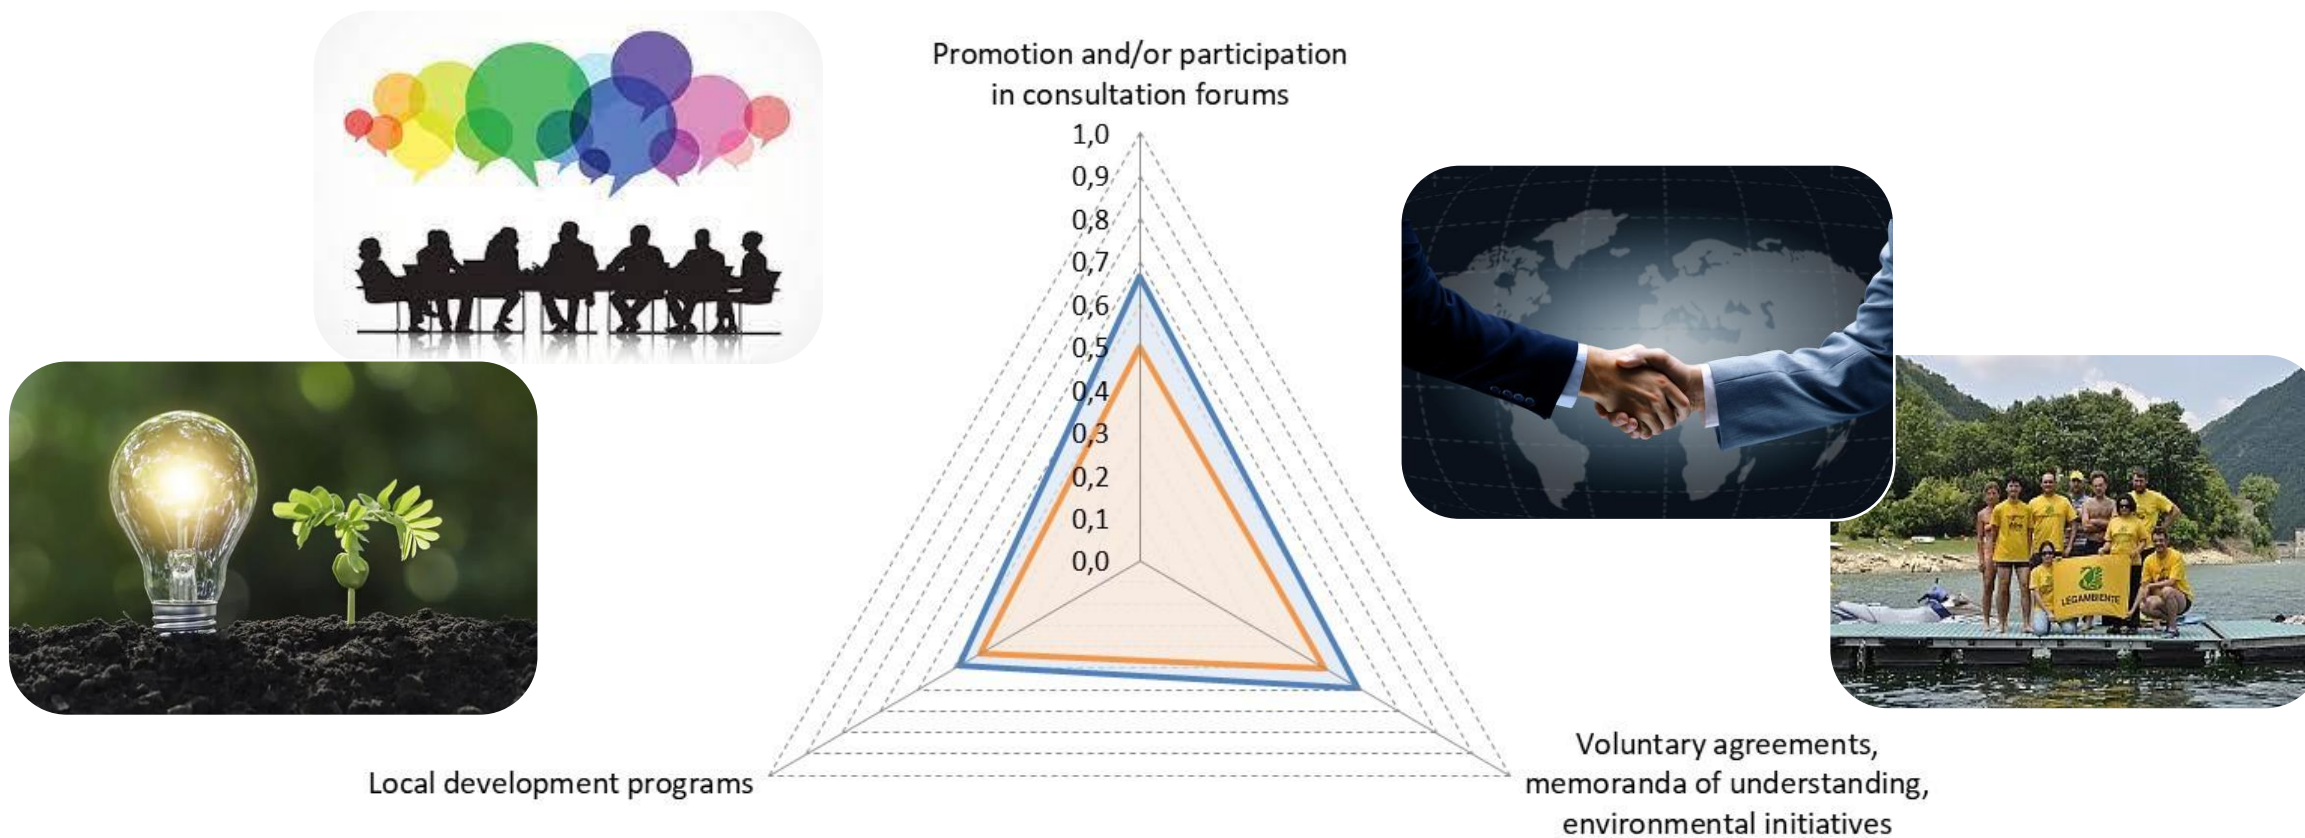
Promotion and/or participation in consultation forums

1,0
0,9
0,8
0,7
0,6
0,5
0,4
0,3
0,2
0,1
0,0

Local development programs

Voluntary agreements, memoranda of understanding, environmental initiatives

LEGAMBIENTE